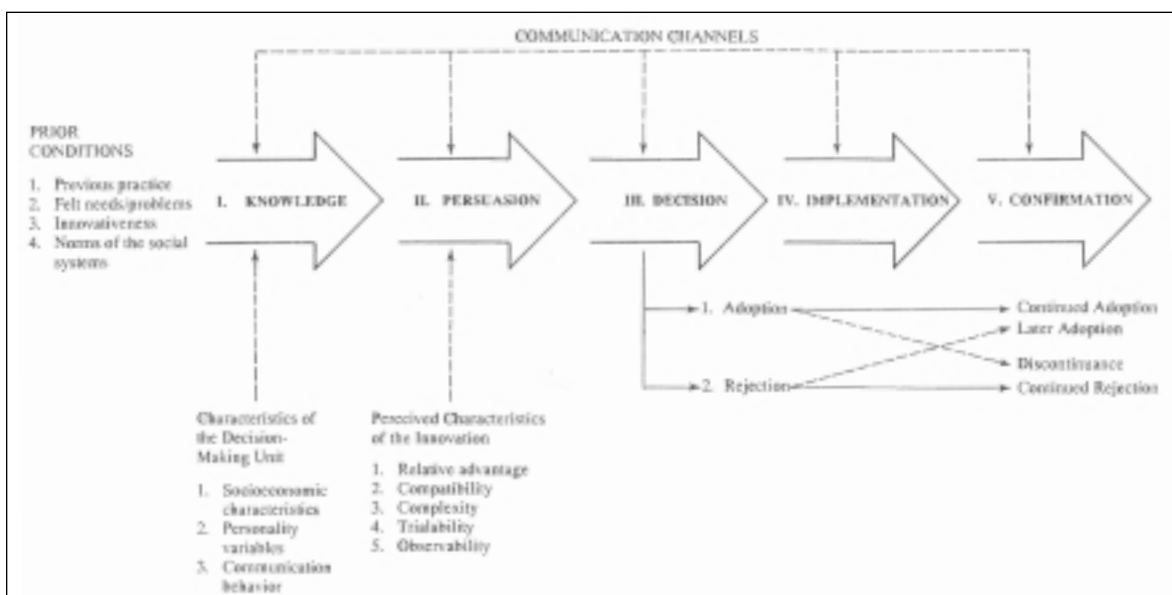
COMMUNICATION CHANNELS

PRIOR CONDITIONS

1. Previous practice
2. Felt needs/problems
3. Innovativeness
4. Norms of the social systems

I. KNOWLEDGE

II. PERSUASION

III. DECISION

IV. IMPLEMENTATION

V. CONFIRMATION

1. Adoption

2. Rejection

Continued Adoption

Later Adoption

Discontinuance

Continued Rejection

Characteristics of the Decision-Making Unit

1. Socioeconomic characteristics
2. Personality variables
3. Communication behavior

Perceived Characteristics of the Innovation

1. Relative advantage
2. Compatibility
3. Complexity
4. Trialability
5. Observability